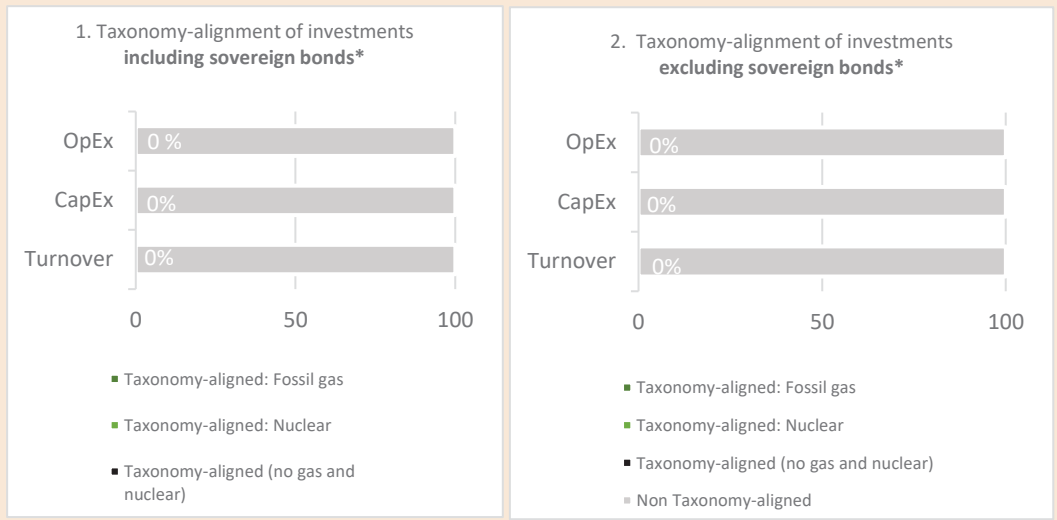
1. Taxonomy-alignment of investments **including sovereign bonds***

OpEx 0 %

CapEx 0%

Turnover 0%

0 50 100

Taxonomy-aligned: Fossil gas

Taxonomy-aligned: Nuclear

Taxonomy-aligned (no gas and nuclear)

2. Taxonomy-alignment of investments **excluding sovereign bonds***

OpEx 0%

CapEx 0%

Turnover 0%

0 50 100

Taxonomy-aligned: Fossil gas

Taxonomy-aligned: Nuclear

Taxonomy-aligned (no gas and nuclear)

Non Taxonomy-aligned